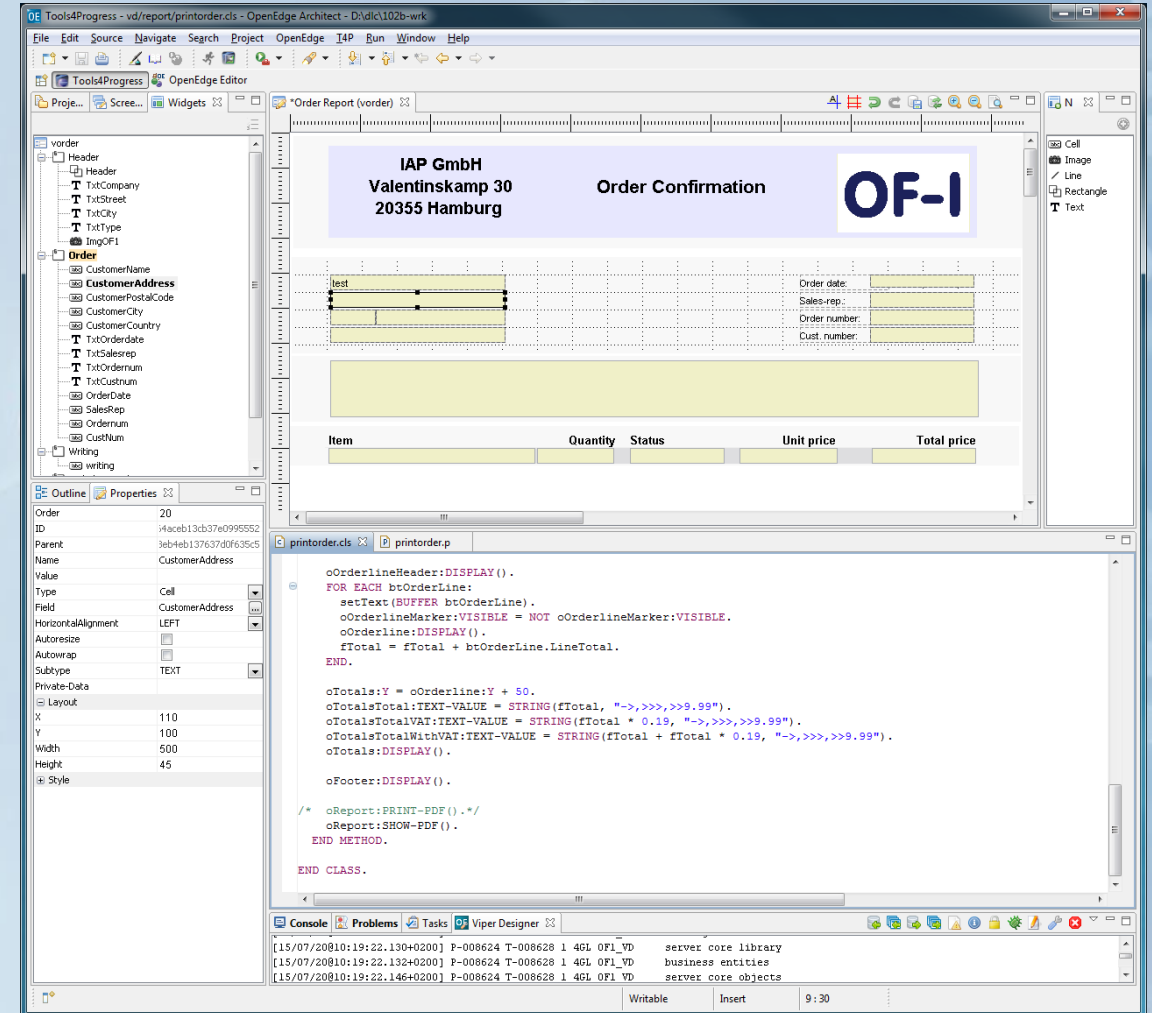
Tools4Progress - vd/report/printorder.cls - OpenEdge Architect - D:\dlc\102b-wrk

File Edit Source Navigate Search Project OpenEdge T4P Run Window Help

Tools4Progress OpenEdge Editor

Proje... Scree... Widgets

vorder
Header
Header
TxtCompany
TxtStreet
TxtCity
TxtType
ImgOF1
Order
CustomerName
CustomerAddress
CustomerPostalCode
CustomerCity
CustomerCountry
TxtOrderdate
TxtSalesrep
TxtOrdernum
TxtCustnum
OrderDate
SalesRep
Ordernum
CustNum
Writing
writing

*Order Report (vorder)

IAP GmbH
Valentinskamp 30
20355 Hamburg

Order Confirmation

OF-I

test

Order date:
Sales-rep.:
Order number:
Cust. number:

| Item | Quantity | Status | Unit price | Total price |
|---|---|---|---|---|

N

Cell
Image
Line
Rectangle
Text

Outline Properties

| | |
|---|---|
| Order | 20 |
| ID | :4aceb13cb37e0995552 |
| Parent | 3eb4eb137637d0f635c5 |
| Name | CustomerAddress |
| Value | |
| Type | Cell |
| Field | CustomerAddress |
| HorizontalAlignment | LEFT |
| Autoresize | |
| Autowrap | |
| Subtype | TEXT |
| Private-Data | |
| Layout | |
| X | 110 |
| Y | 100 |
| Width | 500 |
| Height | 45 |
| Style | |

printorder.cls printorder.p

oOrderlineHeader:DISPLAY().
FOR EACH btOrderLine:
setText(BUFFER btOrderLine).
oOrderlineMarker:VISIBLE = NOT oOrderlineMarker:VISIBLE.
oOrderline:DISPLAY().
fTotal = fTotal + btOrderLine.LineTotal.
END.

oTotals:Y = oOrderline:Y + 50.
oTotalsTotal:TEXT-VALUE = STRING(fTotal, "->,>>>,>>9.99").
oTotalsTotalVAT:TEXT-VALUE = STRING(fTotal * 0.19, "->,>>>,>>9.99").
oTotalsTotalWithVAT:TEXT-VALUE = STRING(fTotal + fTotal * 0.19, "->,>>>,>>9.99").
oTotals:DISPLAY().

oFooter:DISPLAY().

/* oReport:PRINT-PDF().*/
oReport:SHOW-PDF().
END METHOD.

END CLASS.

Console Problems Tasks Viper Designer

[15/07/20@10:19:22.130+0200] P-008624 T-008628 1 4GL OF1_VD server core library
[15/07/20@10:19:22.132+0200] P-008624 T-008628 1 4GL OF1_VD business entities
[15/07/20@10:19:22.146+0200] P-008624 T-008628 1 4GL OF1_VD server core objects

Writable Insert 9 : 30